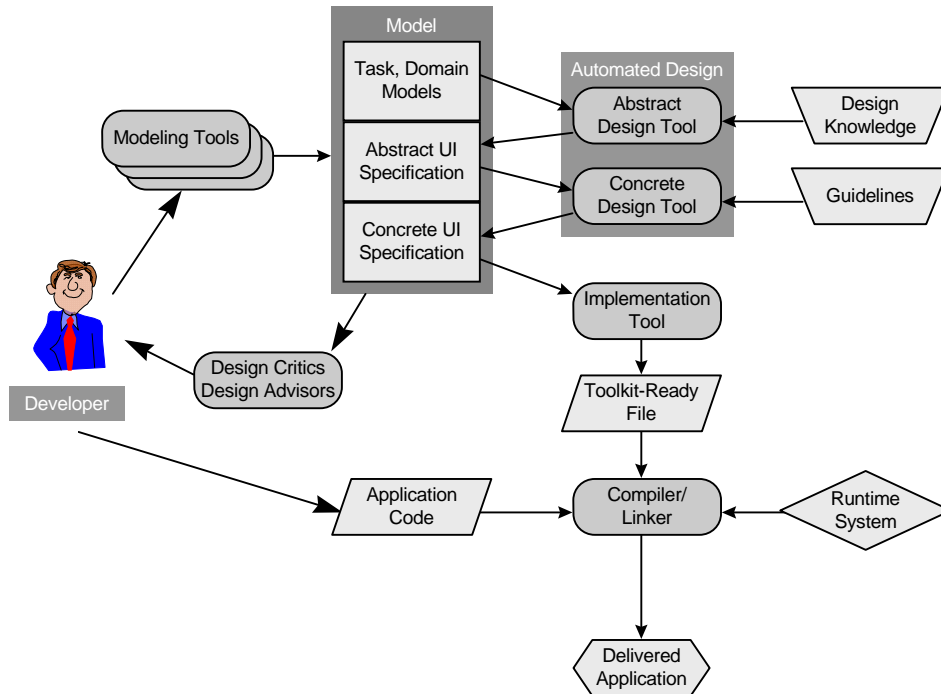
Model

Task, Domain Models

Abstract UI Specification

Concrete UI Specification

Automated Design

Abstract Design Tool

Concrete Design Tool

Design Knowledge

Guidelines

Modeling Tools

Implementation Tool

Design Critics Design Advisors

Developer

Toolkit-Ready File

Application Code

Compiler/ Linker

Runtime System

Delivered Application